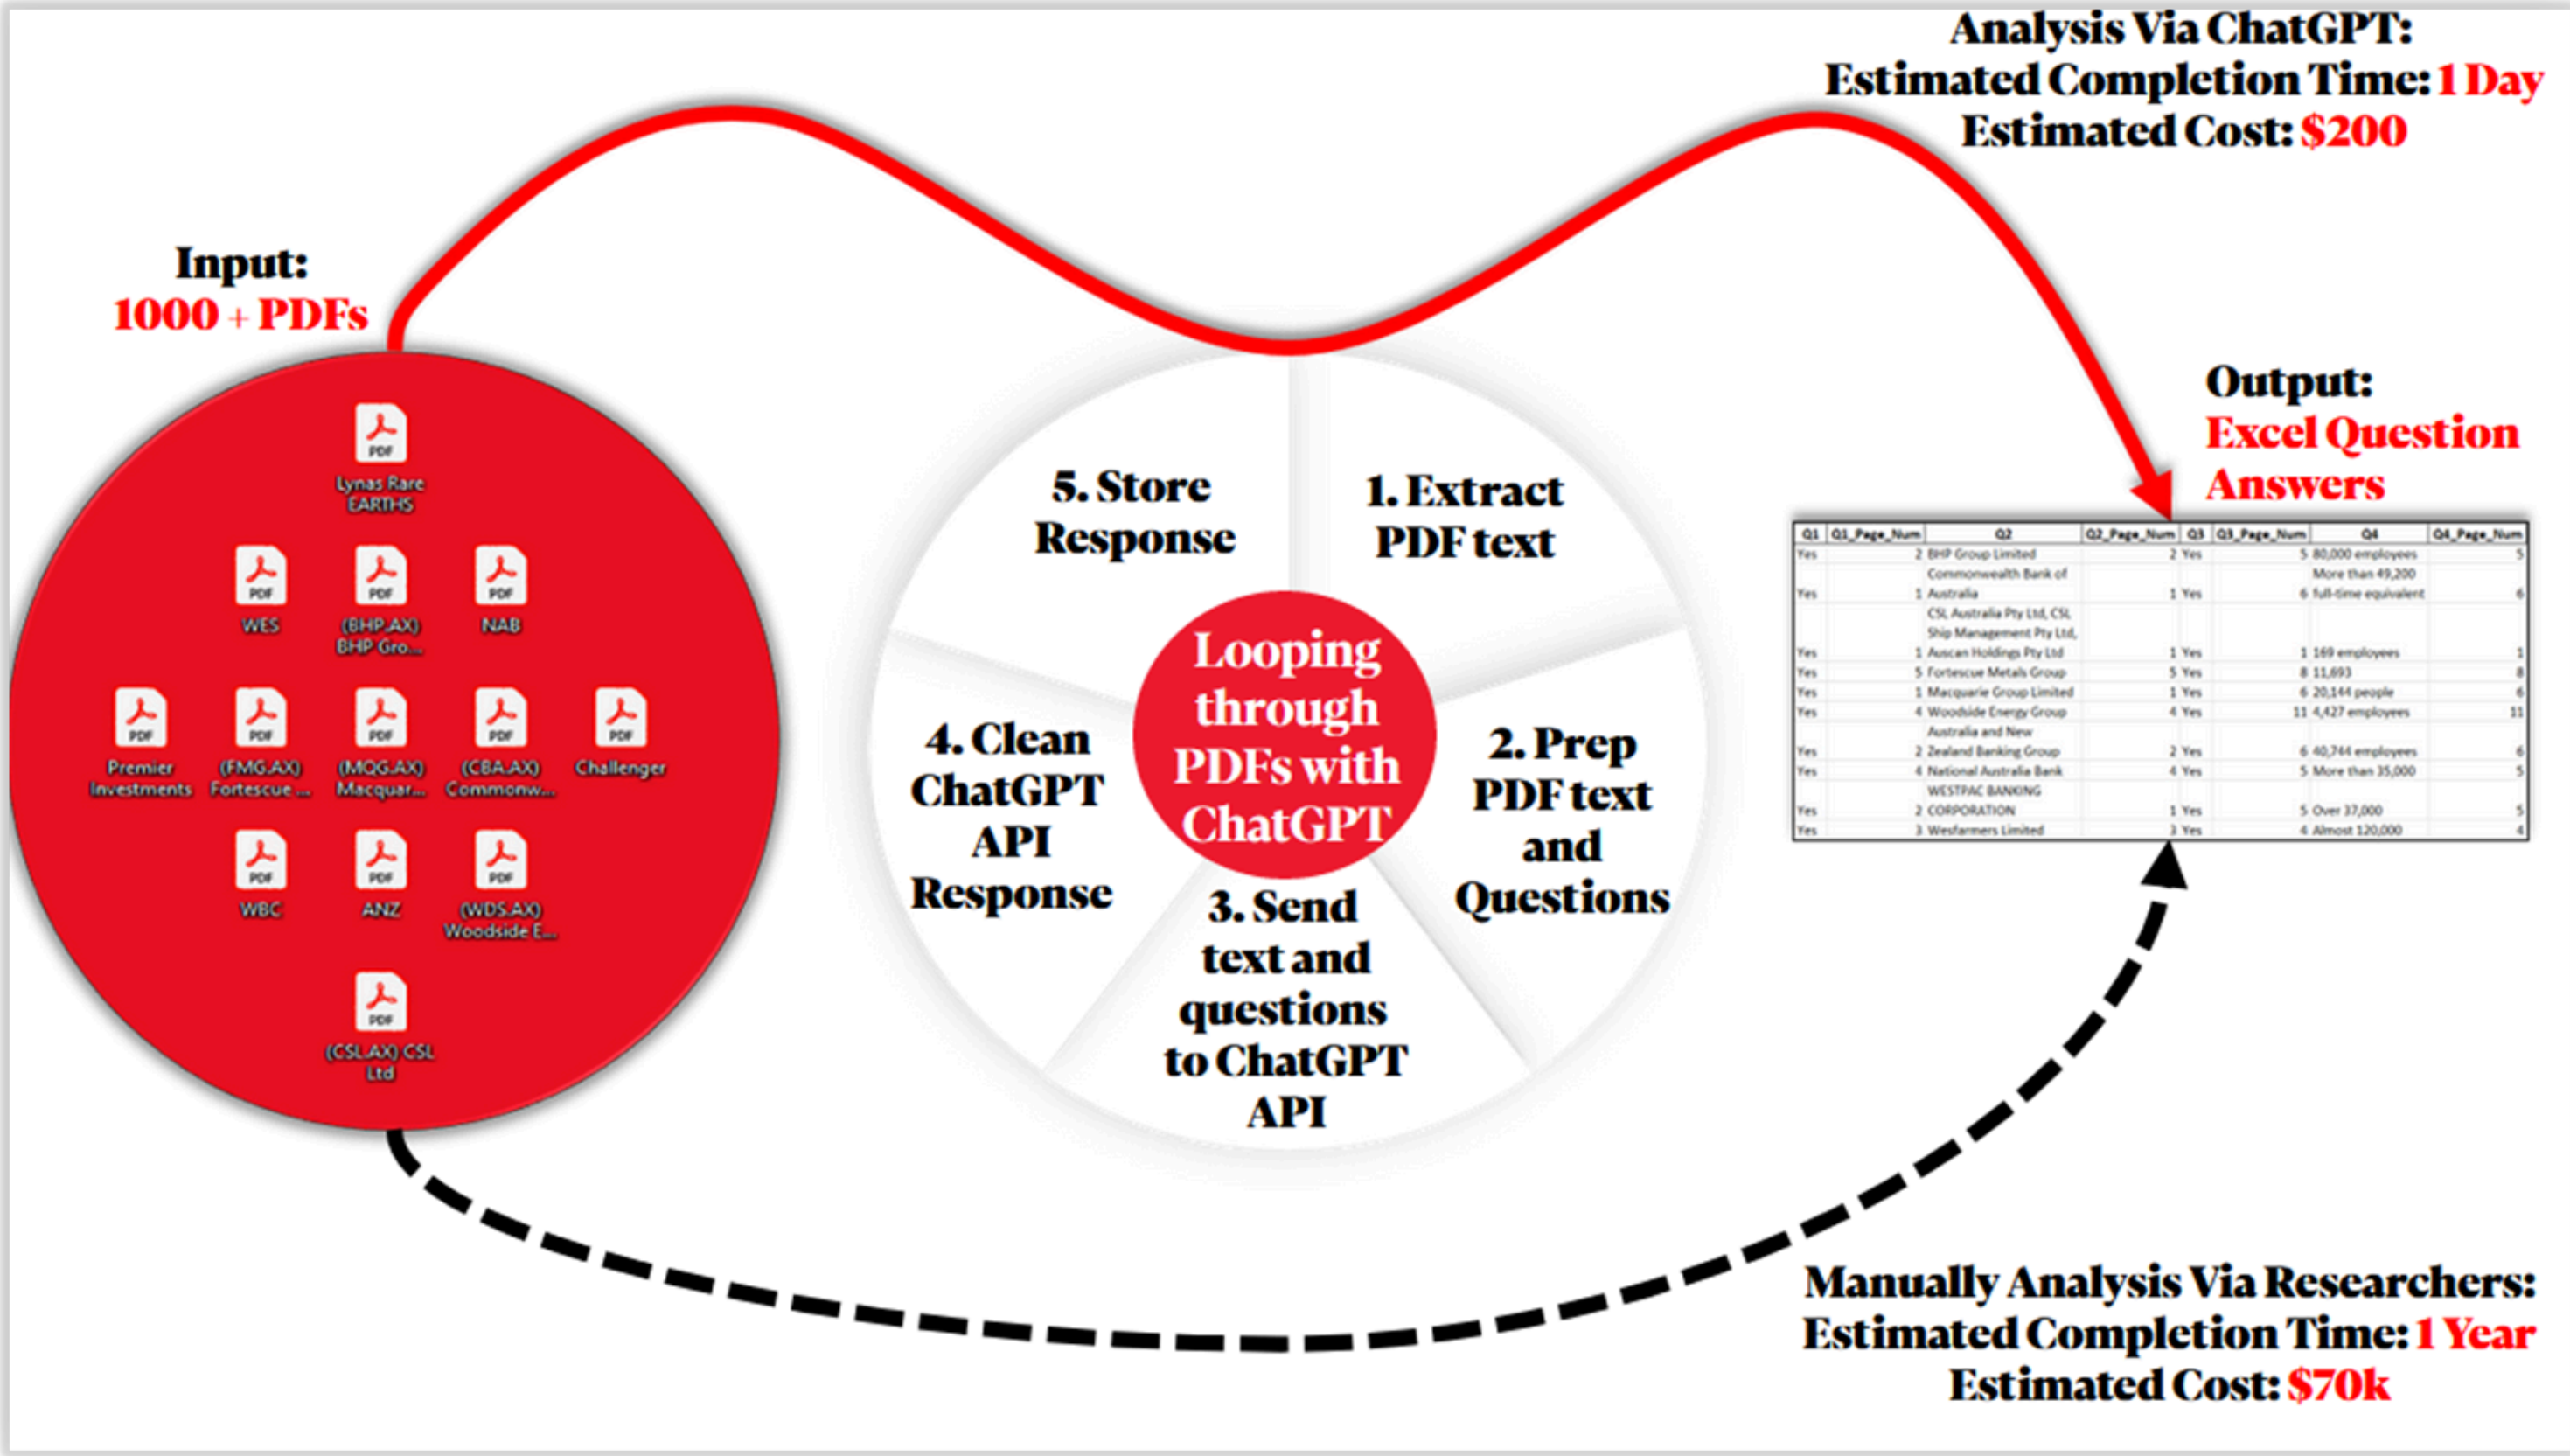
Analysis Via ChatGPT:
Estimated Completion Time: 1 Day
Estimated Cost: $200

Input:
1000 + PDFs

PDF
Lynas Rare EARTHS

PDF
WES

PDF
(BHP.AX) BHP Gro...

PDF
NAB

PDF
Premier Investments

PDF
(FMG.AX) Fortescue ...

PDF
(MQG.AX) Macquar...

PDF
(CBA.AX) Commonw...

PDF
Challenger

PDF
WBC

PDF
ANZ

PDF
(WDS.AX) Woodside E...

PDF
(CSL.AX) CSL Ltd

5. Store Response

1. Extract PDF text

Looping through PDFs with ChatGPT

4. Clean ChatGPT API Response

2. Prep PDF text and Questions

3. Send text and questions to ChatGPT API

Output:
Excel Question Answers

| Q1 | Q1_Page_Num | Q2 | Q2_Page_Num | Q3 | Q3_Page_Num | Q4 | Q4_Page_Num |
|---|---|---|---|---|---|---|---|
| Yes | 2 | BHP Group Limited | 2 | Yes | 5 | 80,000 employees | 5 |
| Yes | 1 | Commonwealth Bank of Australia | 1 | Yes | 6 | More than 49,200 full-time equivalent | 6 |
| Yes | 1 | CSL Australia Pty Ltd, CSL Ship Management Pty Ltd, Auscan Holdings Pty Ltd | 1 | Yes | 1 | 169 employees | 1 |
| Yes | 5 | Fortescue Metals Group | 5 | Yes | 8 | 11,693 | 8 |
| Yes | 1 | Macquarie Group Limited | 1 | Yes | 6 | 20,144 people | 6 |
| Yes | 4 | Woodside Energy Group | 4 | Yes | 11 | 4,427 employees | 11 |
| Yes | 2 | Australia and New Zealand Banking Group | 2 | Yes | 6 | 40,744 employees | 6 |
| Yes | 4 | National Australia Bank | 4 | Yes | 5 | More than 35,000 | 5 |
| Yes | 2 | WESTPAC BANKING CORPORATION | 1 | Yes | 5 | Over 37,000 | 5 |
| Yes | 3 | Wesfarmers Limited | 3 | Yes | 4 | Almost 120,000 | 4 |

Manually Analysis Via Researchers:
Estimated Completion Time: 1 Year
Estimated Cost: $70k